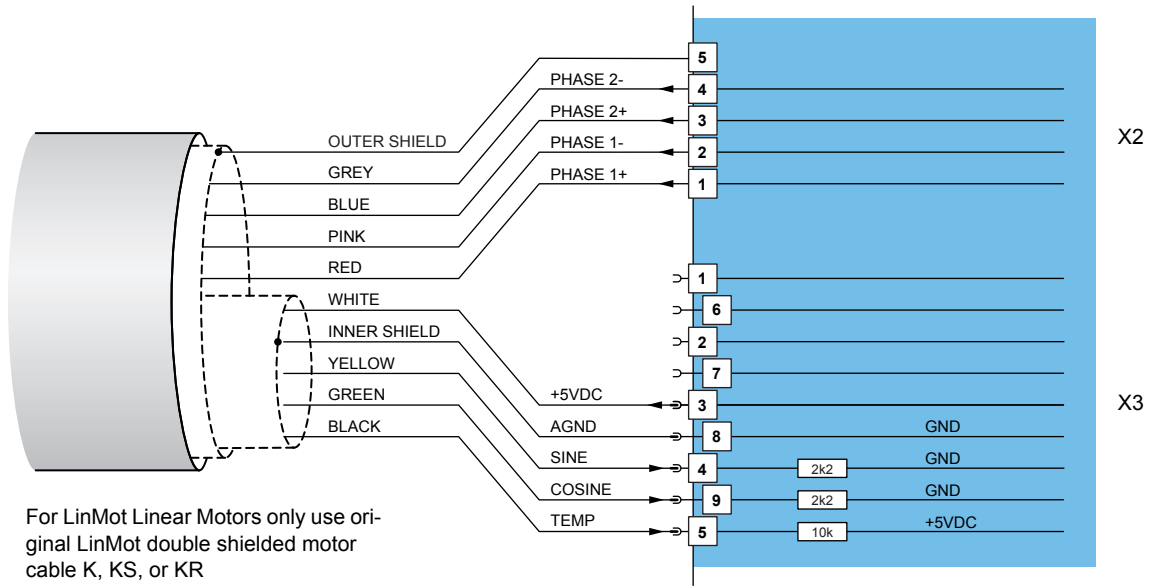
5
PHASE 2-
4
PHASE 2+
3
PHASE 1-
2
PHASE 1+
1

X2

OUTER SHIELD
GREY
BLUE
PINK
RED
WHITE
INNER SHIELD
YELLOW
GREEN
BLACK

1
6
2
7
+5VDC
3
AGND
8
GND
SINE
4
2k2
GND
COSINE
9
2k2
GND
TEMP
5
10k
+5VDC

X3

For LinMot Linear Motors only use original LinMot double shielded motor cable K, KS, or KR